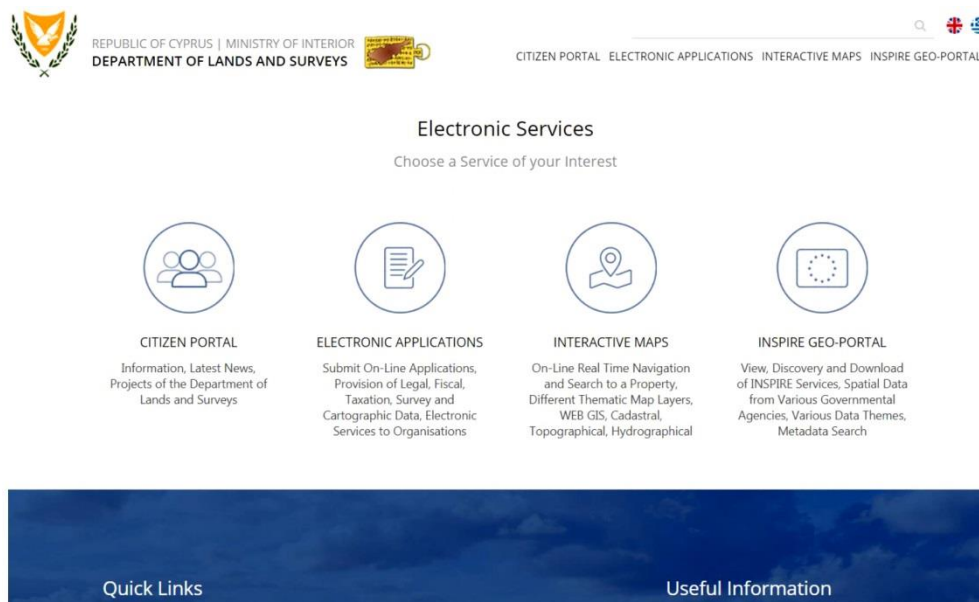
REPUBLIC OF CYPRUS | MINISTRY OF INTERIOR
DEPARTMENT OF LANDS AND SURVEYS

CITIZEN PORTAL ELECTRONIC APPLICATIONS INTERACTIVE MAPS INSPIRE GEO-PORTAL

Electronic Services

Choose a Service of your Interest

CITIZEN PORTAL

Information, Latest News, Projects of the Department of Lands and Surveys

ELECTRONIC APPLICATIONS

Submit On-Line Applications, Provision of Legal, Fiscal, Taxation, Survey and Cartographic Data, Electronic Services to Organisations

INTERACTIVE MAPS

On-Line Real Time Navigation and Search to a Property, Different Thematic Map Layers, WEB GIS, Cadastral, Topographical, Hydrographical

INSPIRE GEO-PORTAL

View, Discovery and Download of INSPIRE Services, Spatial Data from Various Governmental Agencies, Various Data Themes, Metadata Search

Quick Links

Useful Information